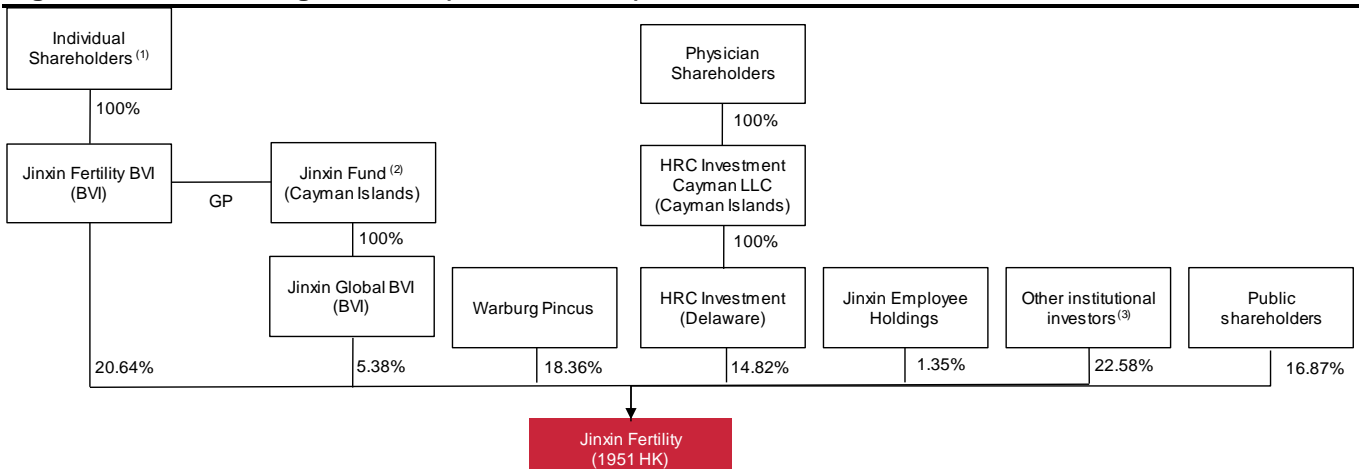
Individual Shareholders $^{(1)}$

100%

Jinxin Fertility BVI (BVI)

GP

Jinxin Fund $^{(2)}$ (Cayman Islands)

100%

Jinxin Global BVI (BVI)

Physician Shareholders

100%

HRC Investment Cayman LLC (Cayman Islands)

100%

Warburg Pincus

HRC Investment (Delaware)

Jinxin Employee Holdings

Other institutional investors $^{(3)}$

Public shareholders

20.64%

5.38%

18.36%

14.82%

1.35%

22.58%

16.87%

Jinxin Fertility (1951 HK)